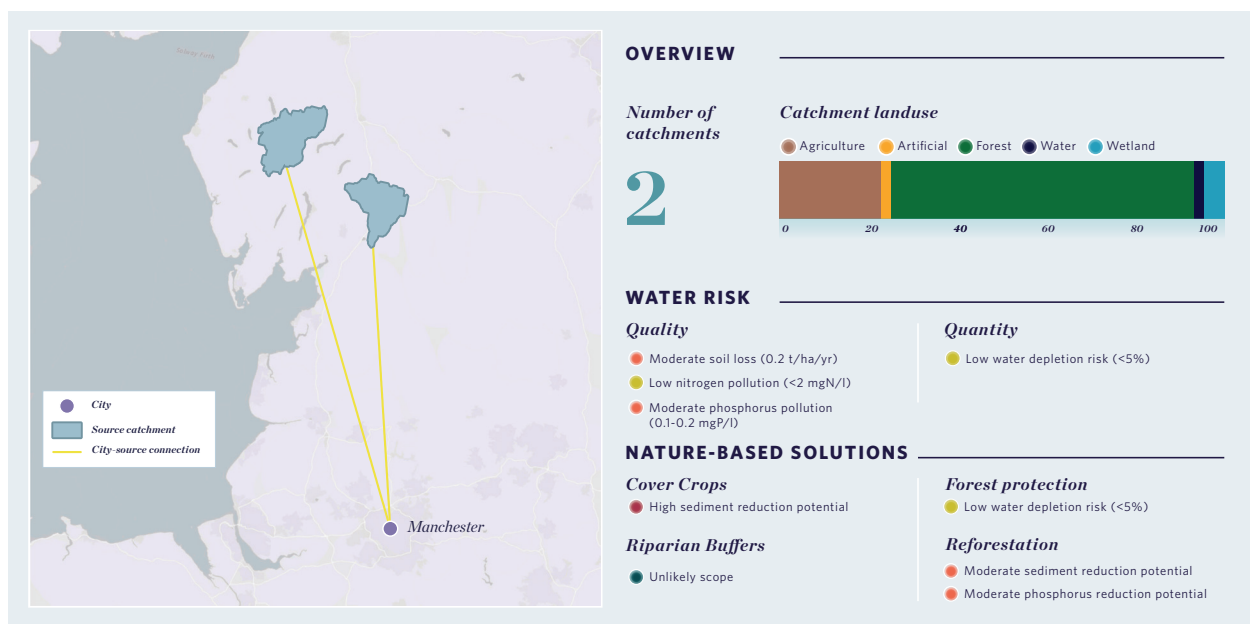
City
Source catchment
City-source connection
Manchester

OVERVIEW

Number of catchments
2

Catchment landuse
Agriculture Artificial Forest Water Wetland
0 20 40 60 80 100

WATER RISK

Quality
Moderate soil loss (0.2 t/ha/yr)
Low nitrogen pollution (<2 mgN/l)
Moderate phosphorus pollution (0.1-0.2 mgP/l)

Quantity
Low water depletion risk (<5%)

NATURE-BASED SOLUTIONS

Cover Crops
High sediment reduction potential

Riparian Buffers
Unlikely scope

Forest protection
Low water depletion risk (<5%)

Reforestation
Moderate sediment reduction potential
Moderate phosphorus reduction potential